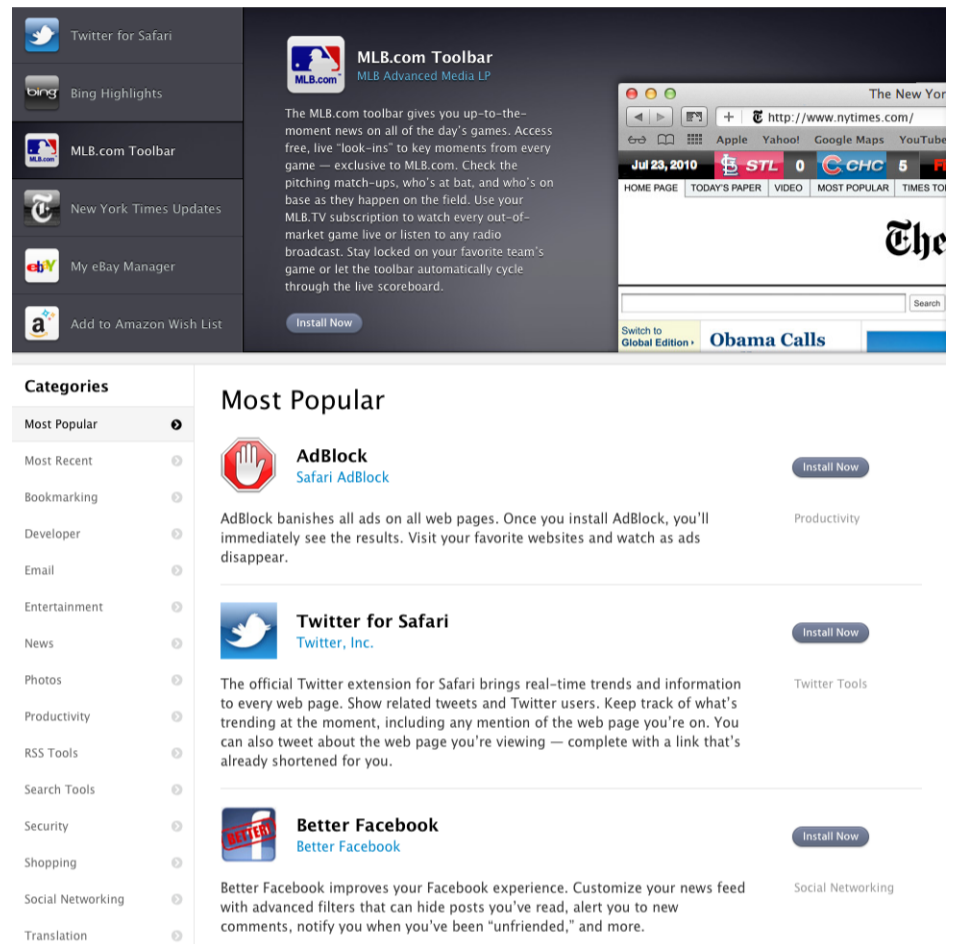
Twitter for Safari

Bing Highlights

MLB.com Toolbar

New York Times Updates

My eBay Manager

Add to Amazon Wish List

MLB.com Toolbar
MLB Advanced Media LP

The MLB.com toolbar gives you up-to-the-moment news on all of the day's games. Access free, live "look-ins" to key moments from every game — exclusive to MLB.com. Check the pitching match-ups, who's at bat, and who's on base as they happen on the field. Use your MLB.TV subscription to watch every out-of-market game live or listen to any radio broadcast. Stay locked on your favorite team's game or let the toolbar automatically cycle through the live scoreboard.

Install Now

The New Yor
http://www.nytimes.com/
Apple Yahoo! Google Maps YouTube
Jul 23, 2010 STL 0 CHC 5
HOME PAGE TODAY'S PAPER VIDEO MOST POPULAR TIMES TO
Search
Switch to Global Edition ›
Obama Calls

Categories
Most Popular
Most Recent
Bookmarking
Developer
Email
Entertainment
News
Photos
Productivity
RSS Tools
Search Tools
Security
Shopping
Social Networking
Translation

Most Popular

AdBlock
Safari AdBlock
Install Now
Productivity
AdBlock banishes all ads on all web pages. Once you install AdBlock, you'll immediately see the results. Visit your favorite websites and watch as ads disappear.

Twitter for Safari
Twitter, Inc.
Install Now
Twitter Tools
The official Twitter extension for Safari brings real-time trends and information to every web page. Show related tweets and Twitter users. Keep track of what's trending at the moment, including any mention of the web page you're on. You can also tweet about the web page you're viewing — complete with a link that's already shortened for you.

Better Facebook
Better Facebook
Install Now
Social Networking
Better Facebook improves your Facebook experience. Customize your news feed with advanced filters that can hide posts you've read, alert you to new comments, notify you when you've been "unfriended," and more.